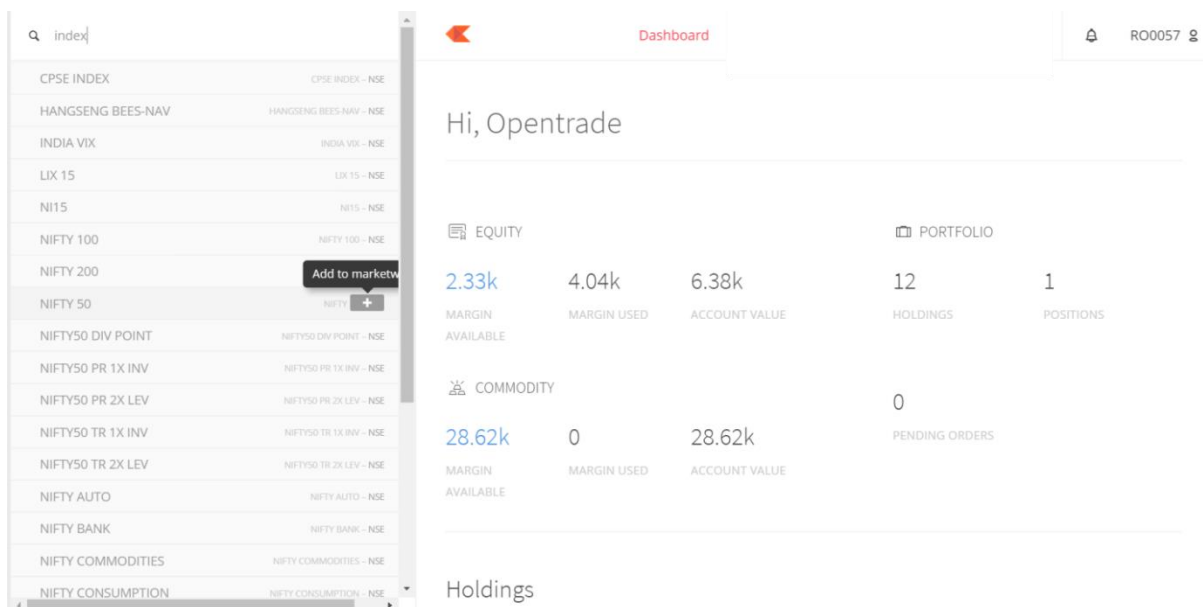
index

| | |
|---|---|
| CPSE INDEX | CPSE INDEX - NSE |
| HANGSENG BEES-NAV | HANGSENG BEES-NAV - NSE |
| INDIA VIX | INDIA VIX - NSE |
| LIX 15 | LIX 15 - NSE |
| NI15 | NI15 - NSE |
| NIFTY 100 | NIFTY 100 - NSE |
| NIFTY 200 | Add to marketw |
| NIFTY 50 | NIFTY + |
| NIFTY50 DIV POINT | NIFTY50 DIV POINT - NSE |
| NIFTY50 PR 1X INV | NIFTY50 PR 1X INV - NSE |
| NIFTY50 PR 2X LEV | NIFTY50 PR 2X LEV - NSE |
| NIFTY50 TR 1X INV | NIFTY50 TR 1X INV - NSE |
| NIFTY50 TR 2X LEV | NIFTY50 TR 2X LEV - NSE |
| NIFTY AUTO | NIFTY AUTO - NSE |
| NIFTY BANK | NIFTY BANK - NSE |
| NIFTY COMMODITIES | NIFTY COMMODITIES - NSE |
| NIFTY CONSUMPTION | NIFTY CONSUMPTION - NSE |

Dashboard

RO0057

Hi, Opentrade

EQUITY

2.33k
MARGIN AVAILABLE

4.04k
MARGIN USED

6.38k
ACCOUNT VALUE

PORTFOLIO

12
HOLDINGS

1
POSITIONS

COMMODITY

28.62k
MARGIN AVAILABLE

0
MARGIN USED

28.62k
ACCOUNT VALUE

0
PENDING ORDERS

Holdings